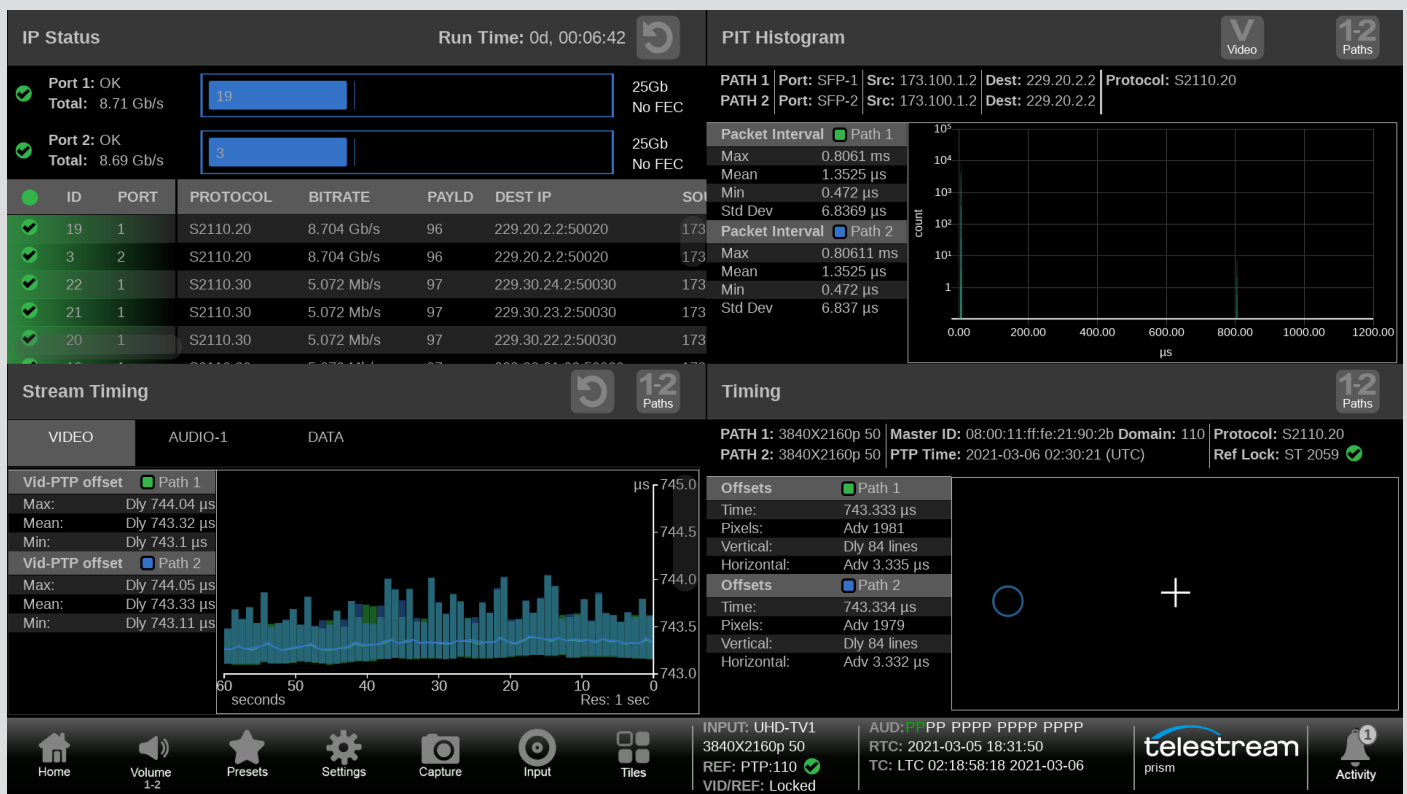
IP Status

Run Time: 0d, 00:06:42

Port 1: OK
Total: 8.71 Gb/s

19

25Gb
No FEC

Port 2: OK
Total: 8.69 Gb/s

3

25Gb
No FEC

| | ID | PORT | PROTOCOL | BITRATE | PAYLD | DEST IP | SO |
|---|---|---|---|---|---|---|---|
| | 19 | 1 | S2110.20 | 8.704 Gb/s | 96 | 229.20.2.2:50020 | 173 |
| | 3 | 2 | S2110.20 | 8.704 Gb/s | 96 | 229.20.2.2:50020 | 173 |
| | 22 | 1 | S2110.30 | 5.072 Mb/s | 97 | 229.30.24.2:50030 | 173 |
| | 21 | 1 | S2110.30 | 5.072 Mb/s | 97 | 229.30.23.2:50030 | 173 |
| | 20 | 1 | S2110.30 | 5.072 Mb/s | 97 | 229.30.22.2:50030 | 173 |

PIT Histogram

Video

1-2
Paths

PATH 1 Port: SFP-1 Src: 173.100.1.2 Dest: 229.20.2.2 Protocol: S2110.20
PATH 2 Port: SFP-2 Src: 173.100.1.2 Dest: 229.20.2.2

| Packet Interval | Path 1 |
|---|---|
| Max | 0.8061 ms |
| Mean | 1.3525 µs |
| Min | 0.472 µs |
| Std Dev | 6.8369 µs |
| Packet Interval | Path 2 |
| Max | 0.80611 ms |
| Mean | 1.3525 µs |
| Min | 0.472 µs |
| Std Dev | 6.837 µs |

$10^5$
$10^4$
$10^3$
$10^2$
$10^1$
1
count
0.00 200.00 400.00 600.00 800.00 1000.00 1200.00
µs

Stream Timing

1-2
Paths

VIDEO AUDIO-1 DATA

| Vid-PTP offset | Path 1 |
|---|---|
| Max: | Dly 744.04 µs |
| Mean: | Dly 743.32 µs |
| Min: | Dly 743.1 µs |
| Vid-PTP offset | Path 2 |
| Max: | Dly 744.05 µs |
| Mean: | Dly 743.33 µs |
| Min: | Dly 743.11 µs |

µs 745.0
744.5
744.0
743.5
743.0
60 50 40 30 20 10 0
seconds
Res: 1 sec

Timing

1-2
Paths

PATH 1: 3840X2160p 50 Master ID: 08:00:11:ff:fe:21:90:2b Domain: 110 Protocol: S2110.20
PATH 2: 3840X2160p 50 PTP Time: 2021-03-06 02:30:21 (UTC) Ref Lock: ST 2059

| Offsets | Path 1 |
|---|---|
| Time: | 743.333 µs |
| Pixels: | Adv 1981 |
| Vertical: | Dly 84 lines |
| Horizontal: | Adv 3.335 µs |
| Offsets | Path 2 |
| Time: | 743.334 µs |
| Pixels: | Adv 1979 |
| Vertical: | Dly 84 lines |
| Horizontal: | Adv 3.332 µs |

Home
Volume
1-2
Presets
Settings
Capture
Input
Tiles

INPUT: UHD-TV1
3840X2160p 50
REF: PTP:110
VID/REF: Locked

AUD: PPPP PPPP PPPP PPPP
RTC: 2021-03-05 18:31:50
TC: LTC 02:18:58:18 2021-03-06

telestream
prism

1
Activity